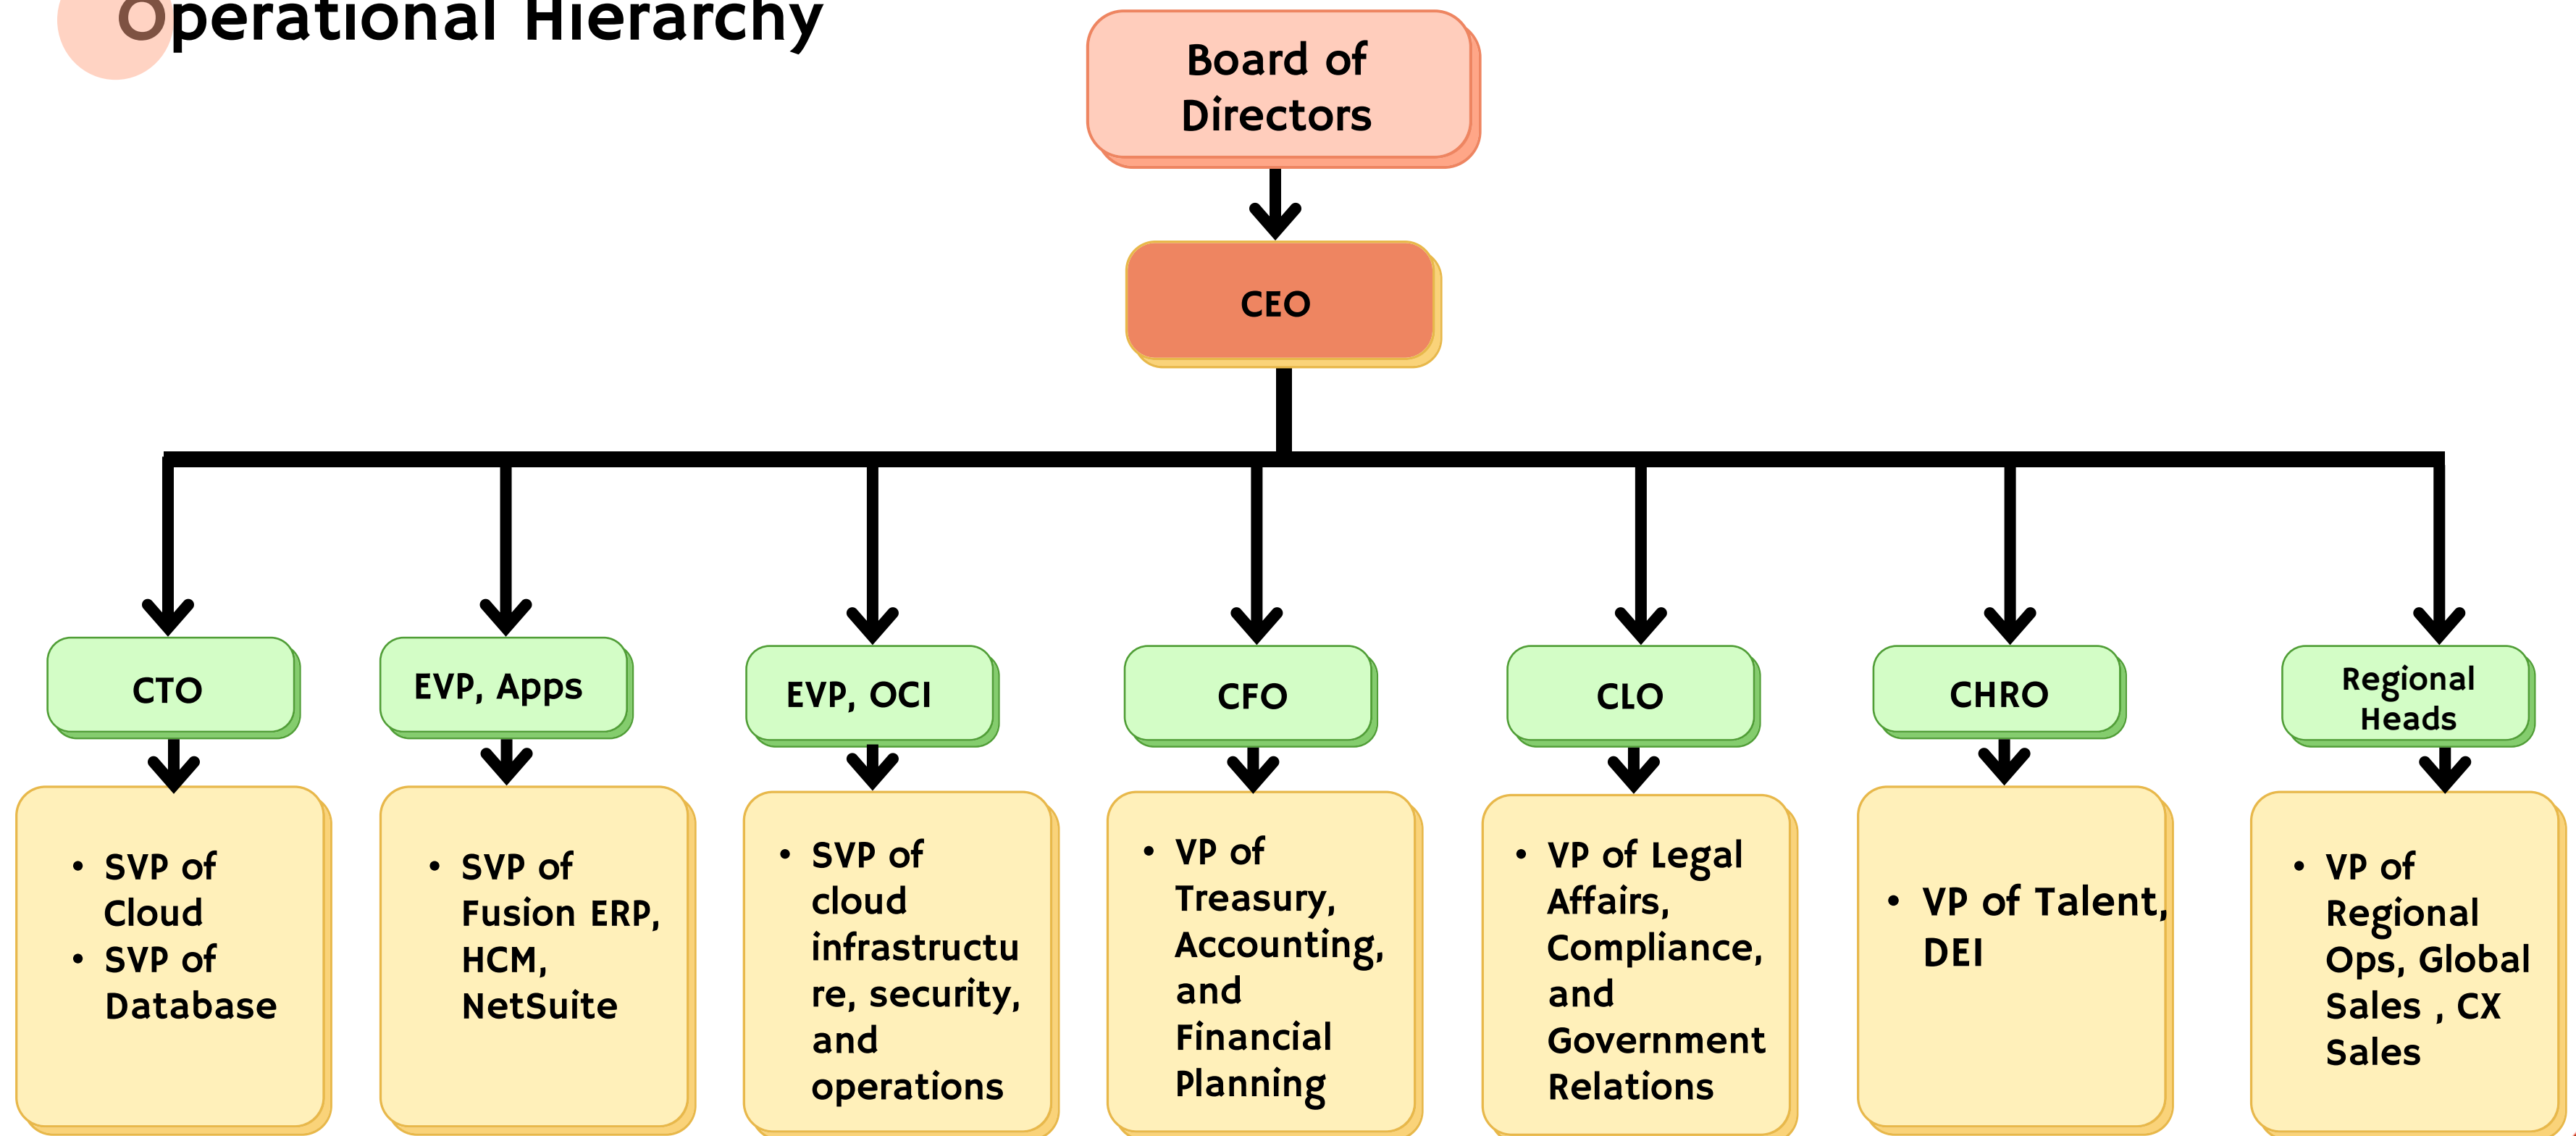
Operational Hierarchy

Board of Directors

CEO

CTO

- SVP of Cloud
- SVP of Database

EVP, Apps

- SVP of Fusion ERP, HCM, NetSuite

EVP, OCI

- SVP of cloud infrastructure, security, and operations

CFO

- VP of Treasury, Accounting, and Financial Planning

CLO

- VP of Legal Affairs, Compliance, and Government Relations

CHRO

- VP of Talent, DEI

Regional Heads

- VP of Regional Ops, Global Sales , CX Sales